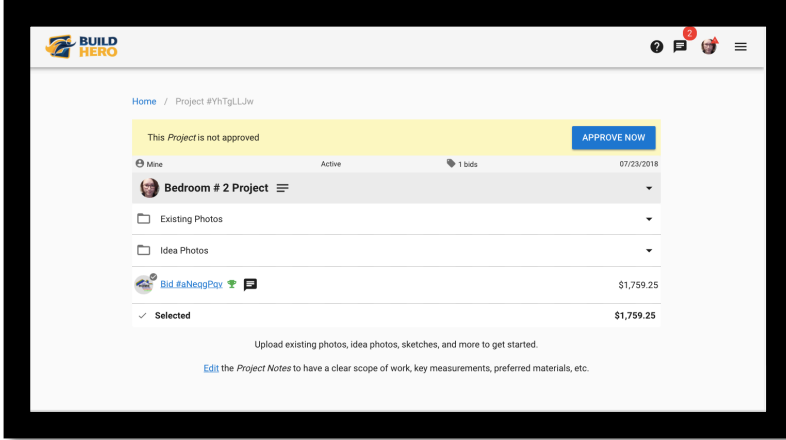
BUILD HERO

2

Home / Project #YhTgLLJw

This Project is not approved

APPROVE NOW

Mine

Active

1 bids

07/23/2018

Bedroom # 2 Project

Existing Photos

Idea Photos

Bid #aNeqgPqv

$1,759.25

Selected

$1,759.25

Upload existing photos, idea photos, sketches, and more to get started.

Edit the Project Notes to have a clear scope of work, key measurements, preferred materials, etc.